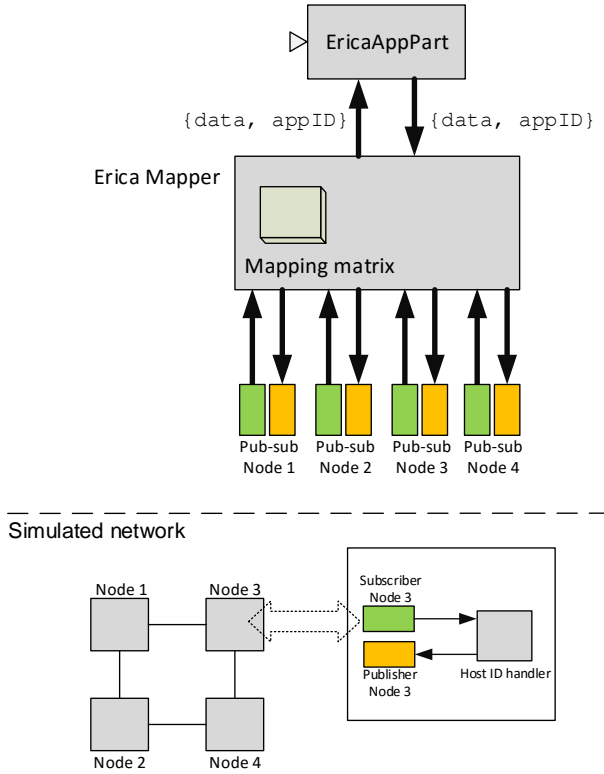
EricaAppPart

{data, appID}

{data, appID}

Erica Mapper

Mapping matrix

Pub-sub Node 1

Pub-sub Node 2

Pub-sub Node 3

Pub-sub Node 4

Simulated network

Node 1

Node 3

Node 2

Node 4

Subscriber Node 3

Publisher Node 3

Host ID handler